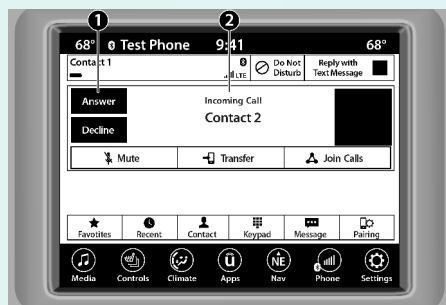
1
2
68° Test Phone 9:41 68°
Contact 1
LTE
Do Not Disturb
Reply with Text Message
Answer
Incoming Call
Contact 2
Decline
Mute
Transfer
Join Calls
Favorites
Recent
Contact
Keypad
Message
Pairing
Media
Controls
Climate
Apps
NE
Nav
Phone
Settings